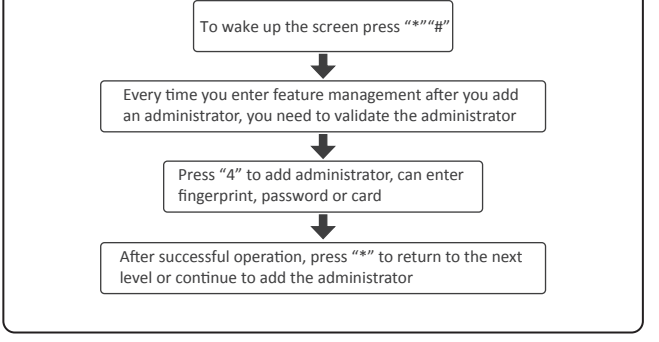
To wake up the screen press "*""#"

Every time you enter feature management after you add an administrator, you need to validate the administrator

Press "4" to add administrator, can enter fingerprint, password or card

After successful operation, press "*" to return to the next level or continue to add the administrator